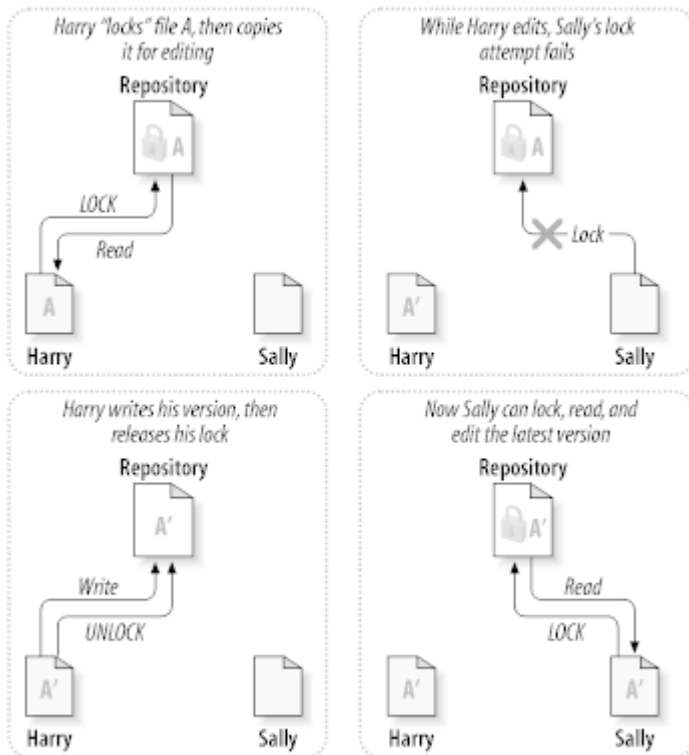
Harry "locks" file A, then copies it for editing

Repository

A

LOCK

Read

A

Harry

Sally

While Harry edits, Sally's lock attempt fails

Repository

A

Lock

A'

Harry

Sally

Harry writes his version, then releases his lock

Repository

A'

Write

UNLOCK

A'

Harry

Sally

Now Sally can lock, read, and edit the latest version

Repository

A'

Read

LOCK

A'

Harry

A'

Sally